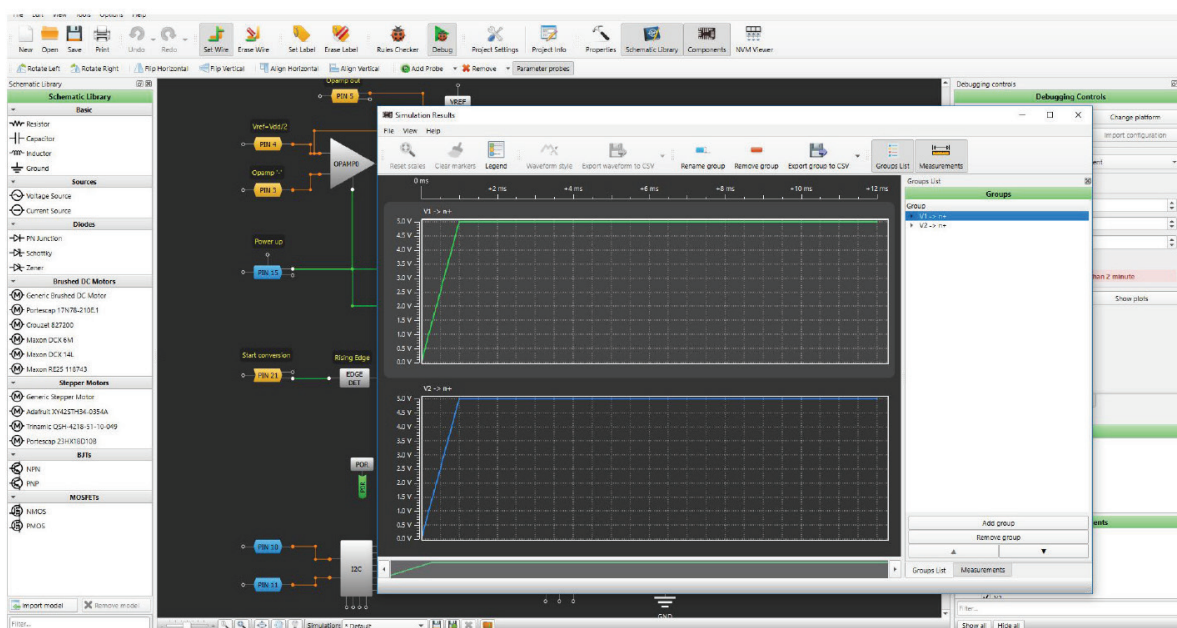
New Open Save Print Undo Redo Set Wire Erase Wire Set Label Erase Label Rules Checker Debug Project Settings Project Info Properties Schematic Library Components NVM Viewer

Rotate Left Rotate Right Flip Horizontal Flip Vertical Align Horizontal Align Vertical Add Probe Remove Parameter probes

Schematic Library
Schematic Library
Basic
Resistor
Capacitor
Inductor
Ground
Sources
Voltage Source
Current Source
Diodes
PN Junction
Schottky
Zener
Brushed DC Motors
Generic Brushed DC Motor
Portescap 17N78-210E.1
Crouzet 827200
Maxon DCX 6M
Maxon DCX 14L
Maxon RE25 118743
Stepper Motors
Generic Stepper Motor
Adafruit XY42STH34-0354A
Trinamic QSH-4218-51-10-049
Portescap 23HX18D108
BJTs
NPN
PNP
MOSFETs
NMOS
PMOS
Import model Remove model
Filter...

Opamp out
PIN 5
VREF
Vref=Vdd/2
PIN 4
OPAMP0
Opamp "-"
PIN 3
Power up
PIN 15
Start conversion
Rising Edge
PIN 21
EDGE DET
POR
PIN 10
PIN 11
I2C
GND
Simulation Default

Simulation Results
File View Help
Reset scales Clear markers Legend Waveform style Export waveform to CSV Rename group Remove group Export group to CSV Groups List Measurements
0 ms +2 ms +4 ms +6 ms +8 ms +10 ms +12 ms
V1 -> n+
5.0 V 4.5 V 4.0 V 3.5 V 3.0 V 2.5 V 2.0 V 1.5 V 1.0 V 0.5 V 0.0 V
V2 -> n+
5.0 V 4.5 V 4.0 V 3.5 V 3.0 V 2.5 V 2.0 V 1.5 V 1.0 V 0.5 V 0.0 V

Groups List
Groups
Group
V1 -> n+
V2 -> n+
Add group
Remove group
Groups List Measurements

Debugging controls
Debugging Controls
Change platform
Import configuration
ent
tion 2 minute
Show plots
ents
Filter...
Show all Hide all